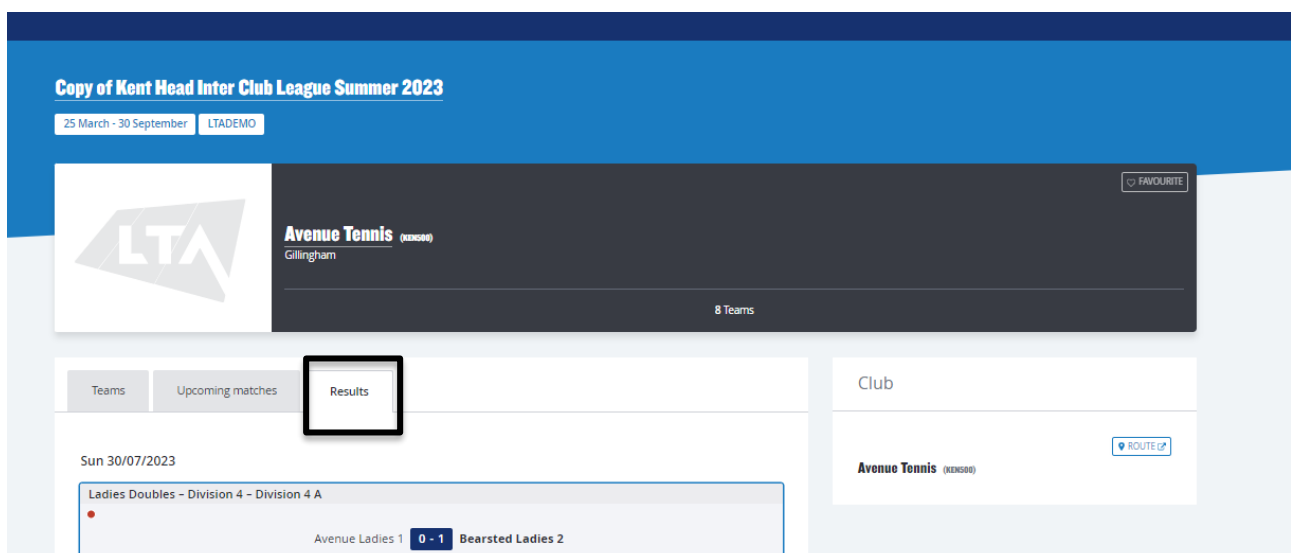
Copy of Kent Head Inter Club League Summer 2023

25 March - 30 September

LTADEMO

FAVOURITE

LTA

Avenue Tennis (KEN500)

Gillingham

8 Teams

Teams

Upcoming matches

Results

Club

Sun 30/07/2023

ROUTE

Avenue Tennis (KEN500)

Ladies Doubles – Division 4 – Division 4 A

Avenue Ladies 1 0 - 1 Bearsted Ladies 2